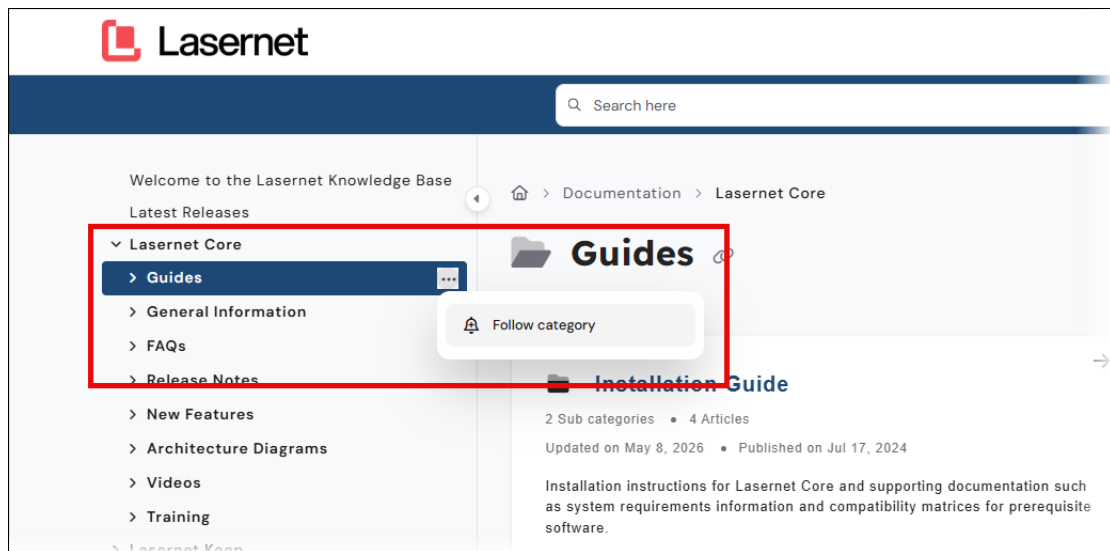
Lasernet

Search here

Welcome to the Lasernet Knowledge Base
Latest Releases
Lasernet Core
Guides
General Information
FAQs
Release Notes
New Features
Architecture Diagrams
Videos
Training
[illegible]

Documentation > Lasernet Core

Guides

Follow category

Installation Guide

2 Sub categories • 4 Articles

Updated on May 8, 2026 • Published on Jul 17, 2024

Installation instructions for Lasernet Core and supporting documentation such as system requirements information and compatibility matrices for prerequisite software.